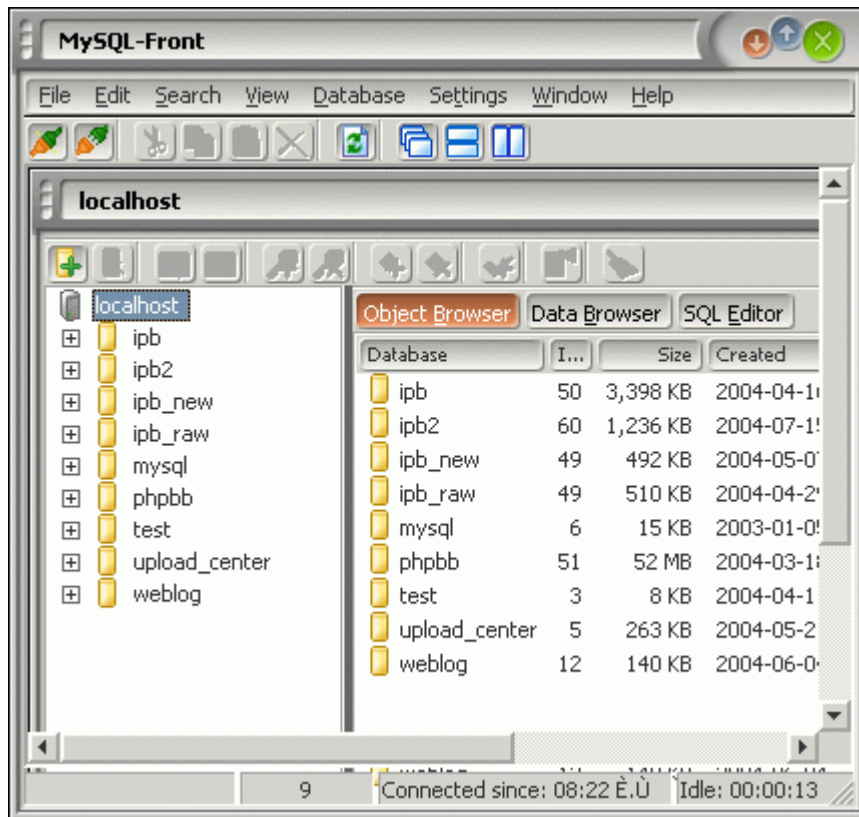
MySQL-Front

File Edit Search View Database Settings Window Help

localhost

localhost
ipb
ipb2
ipb_new
ipb_raw
mysql
phpbb
test
upload_center
weblog

Object Browser Data Browser SQL Editor

| Database | I... | Size | Created |
|---|---|---|---|
| ipb | 50 | 3,398 KB | 2004-04-1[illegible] |
| ipb2 | 60 | 1,236 KB | 2004-07-1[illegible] |
| ipb_new | 49 | 492 KB | 2004-05-0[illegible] |
| ipb_raw | 49 | 510 KB | 2004-04-2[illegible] |
| mysql | 6 | 15 KB | 2003-01-0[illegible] |
| phpbb | 51 | 52 MB | 2004-03-1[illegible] |
| test | 3 | 8 KB | 2004-04-1 |
| upload_center | 5 | 263 KB | 2004-05-2 |
| weblog | 12 | 140 KB | 2004-06-0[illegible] |

9 Connected since: 08:22 È.Ù Idle: 00:00:13